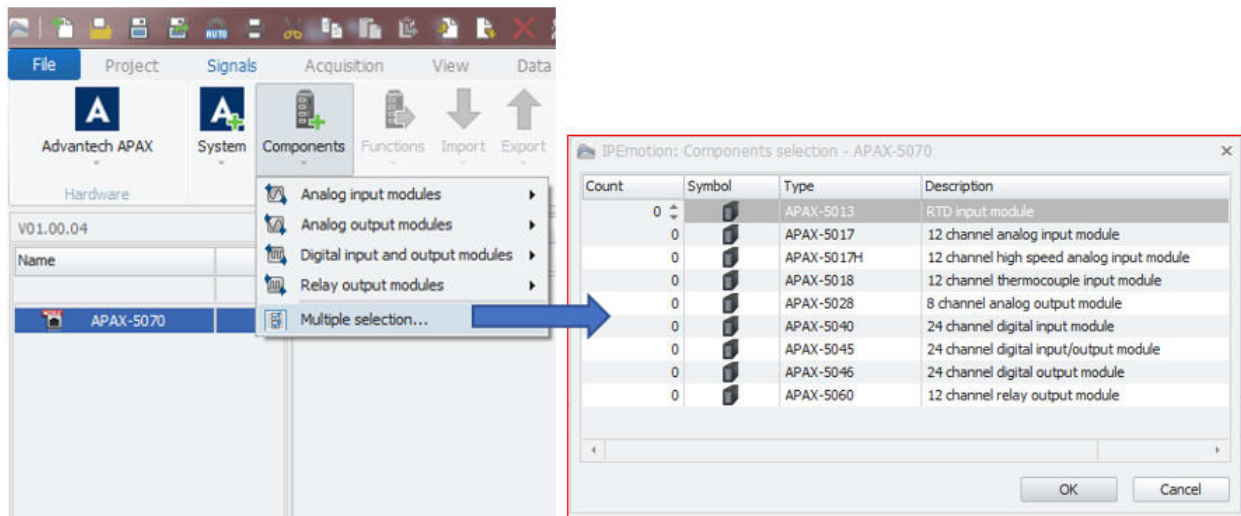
File Project Signals Acquisition View Data

Advantech APAX

System

Components

Functions

Import

Export

Hardware

V01.00.04

Name

APAX-5070

Analog input modules

Analog output modules

Digital input and output modules

Relay output modules

Multiple selection...

IPEmotion: Components selection - APAX-5070

| Count | Symbol | Type | Description |
|---|---|---|---|
| 0 | | APAX-5013 | RTD input module |
| 0 | | APAX-5017 | 12 channel analog input module |
| 0 | | APAX-5017H | 12 channel high speed analog input module |
| 0 | | APAX-5018 | 12 channel thermocouple input module |
| 0 | | APAX-5028 | 8 channel analog output module |
| 0 | | APAX-5040 | 24 channel digital input module |
| 0 | | APAX-5045 | 24 channel digital input/output module |
| 0 | | APAX-5046 | 24 channel digital output module |
| 0 | | APAX-5060 | 12 channel relay output module |

OK

Cancel